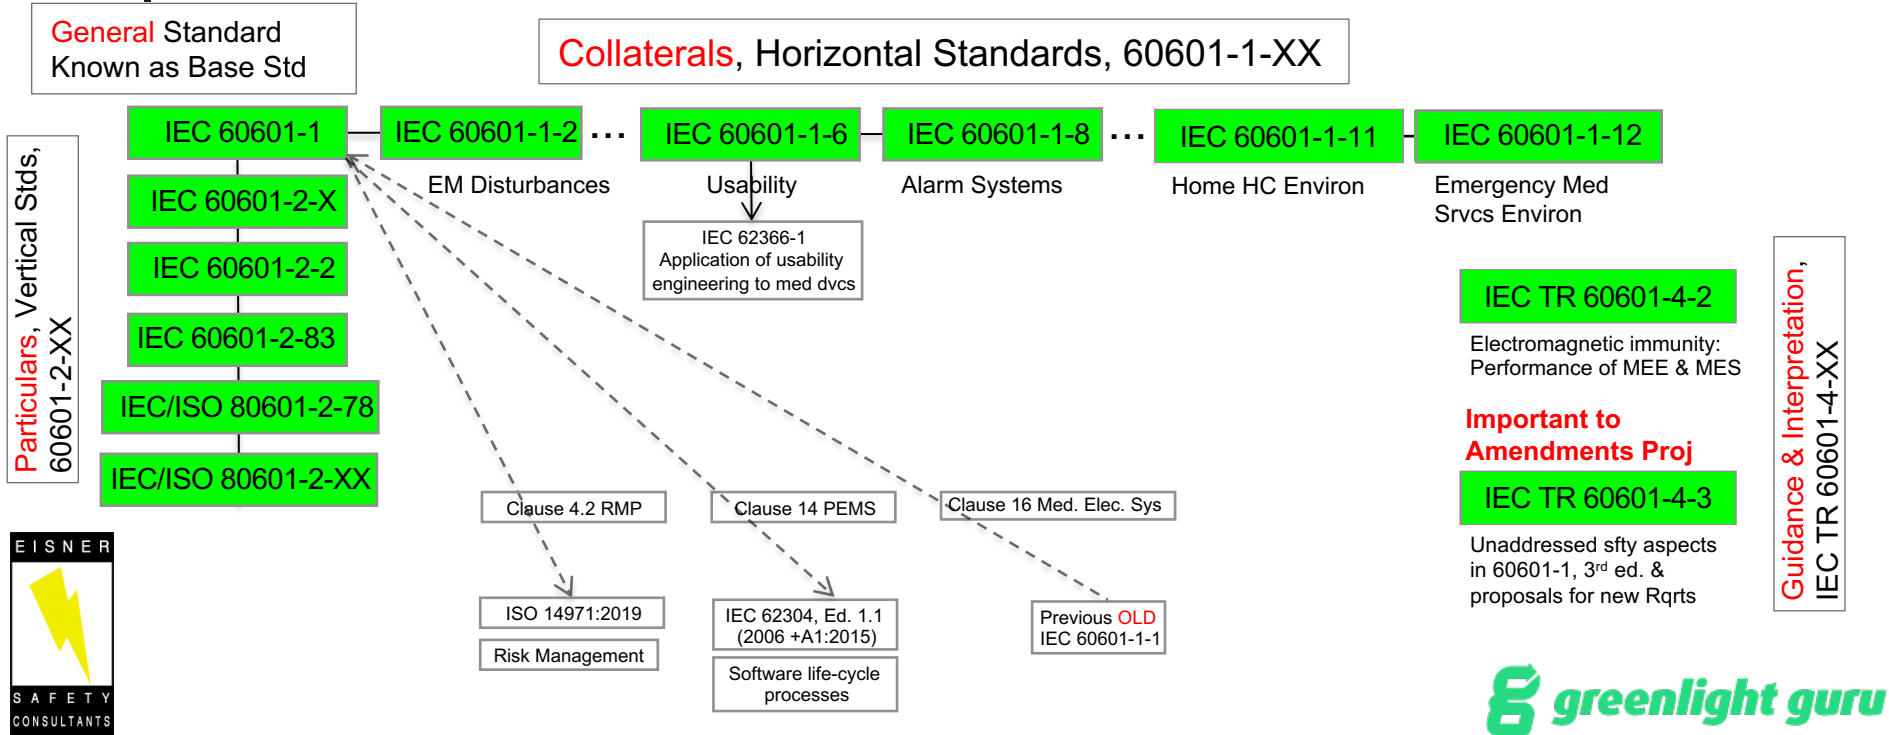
General Standard
Known as Base Std

Collaterals, Horizontal Standards, 60601-1-XX

Particulars, Vertical Stds, 60601-2-XX

IEC 60601-1

IEC 60601-1-2 . . .

IEC 60601-1-6

IEC 60601-1-8 . . .

IEC 60601-1-11

IEC 60601-1-12

EM Disturbances

Usability

Alarm Systems

Home HC Environ

Emergency Med Srvcs Environ

IEC 62366-1
Application of usability engineering to med dvcs

IEC 60601-2-X

IEC 60601-2-2

IEC 60601-2-83

IEC/ISO 80601-2-78

IEC/ISO 80601-2-XX

IEC TR 60601-4-2

Electromagnetic immunity: Performance of MEE & MES

Important to Amendments Proj

IEC TR 60601-4-3

Unaddressed sfty aspects in 60601-1, 3$^{rd}$ ed. & proposals for new Rqrts

Guidance & Interpretation, IEC TR 60601-4-XX

Clause 4.2 RMP

Clause 14 PEMS

Clause 16 Med. Elec. Sys

ISO 14971:2019

Risk Management

IEC 62304, Ed. 1.1 (2006 +A1:2015)

Software life-cycle processes

Previous OLD IEC 60601-1-1

EISNER
SAFETY CONSULTANTS

greenlight guru